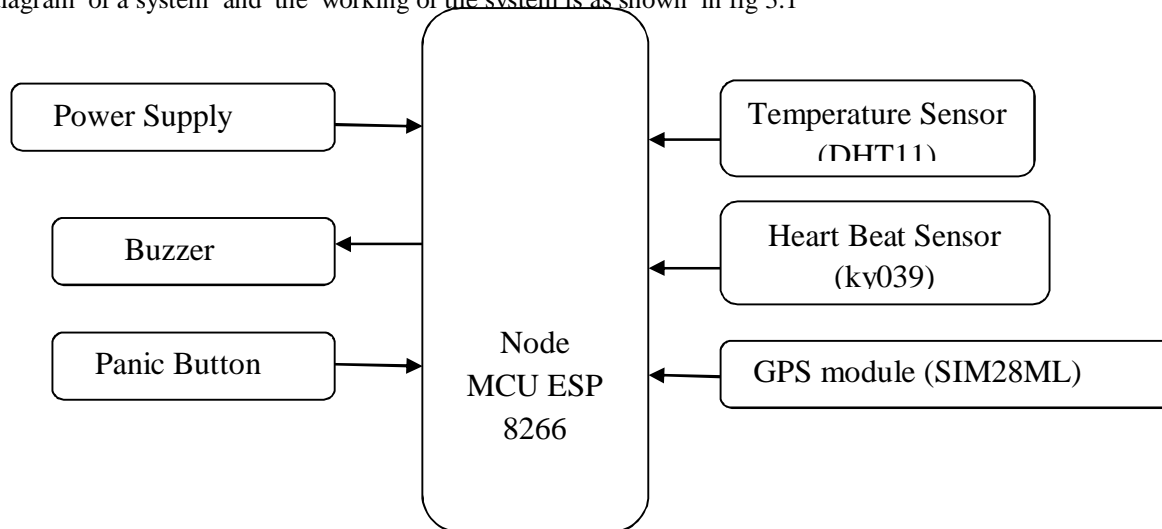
iagram of a system and the working of the system is as shown in fig 3.1

Power Supply

Buzzer

Panic Button

Node MCU ESP 8266

Temperature Sensor (DHT11)

Heart Beat Sensor (ky039)

GPS module (SIM28ML)